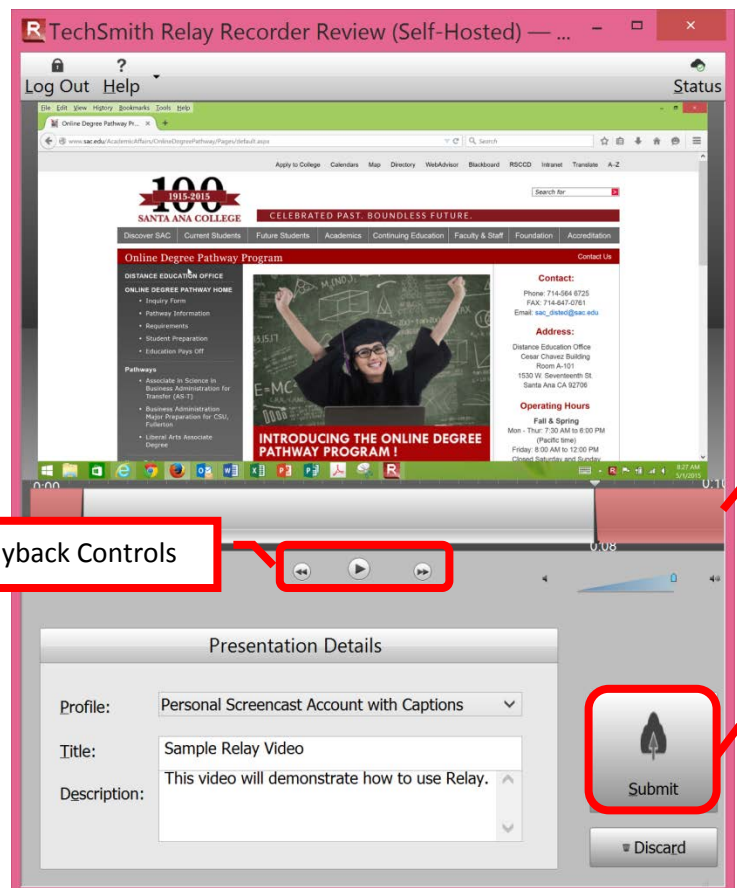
TechSmith Relay Recorder Review (Self-Hosted) — ...

Log Out Help

Status

File Edit View History Bookmarks Tools Help

Online Degree Pathway Pr...

www.sac.edu/AcademicAffairs/OnlineDegreePathway/Pages/default.aspx

Search

Apply to College Calendars Map Directory WebAdvisor Blackboard RSCCD Intranet Translate A-Z

100 1915-2015 SANTA ANA COLLEGE

Search for

CELEBRATED PAST. BOUNDLESS FUTURE.

Discover SAC Current Students Future Students Academics Continuing Education Faculty & Staff Foundation Accreditation

Online Degree Pathway Program

Contact Us

DISTANCE EDUCATION OFFICE

ONLINE DEGREE PATHWAY HOME

• Inquiry Form
• Pathway Information
• Requirements
• Student Preparation
• Education Pays Off

Pathways

• Associate in Science in Business Administration for Transfer (AS-T)
• Business Administration Major Preparation for CSU, Fullerton
• Liberal Arts Associate Degree

INTRODUCING THE ONLINE DEGREE PATHWAY PROGRAM !

Contact:

Phone: 714-564-6725
FAX: 714-647-0761
Email: sac_disted@sac.edu

Address:

Distance Education Office
Cesar Chavez Building
Room A-101
1530 W. Seventeenth St.
Santa Ana CA 92706

Operating Hours

Fall & Spring
Mon - Thur: 7:30 AM to 6:00 PM
(Pacific time)
Friday: 8:00 AM to 12:00 PM
Closed Saturday and Sunday

8:27 AM
5/1/2015

0:00

0:10

0:08

yback Controls

Presentation Details

Profile: Personal Screencast Account with Captions

Title: Sample Relay Video

Description: This video will demonstrate how to use Relay.

Submit

Discard